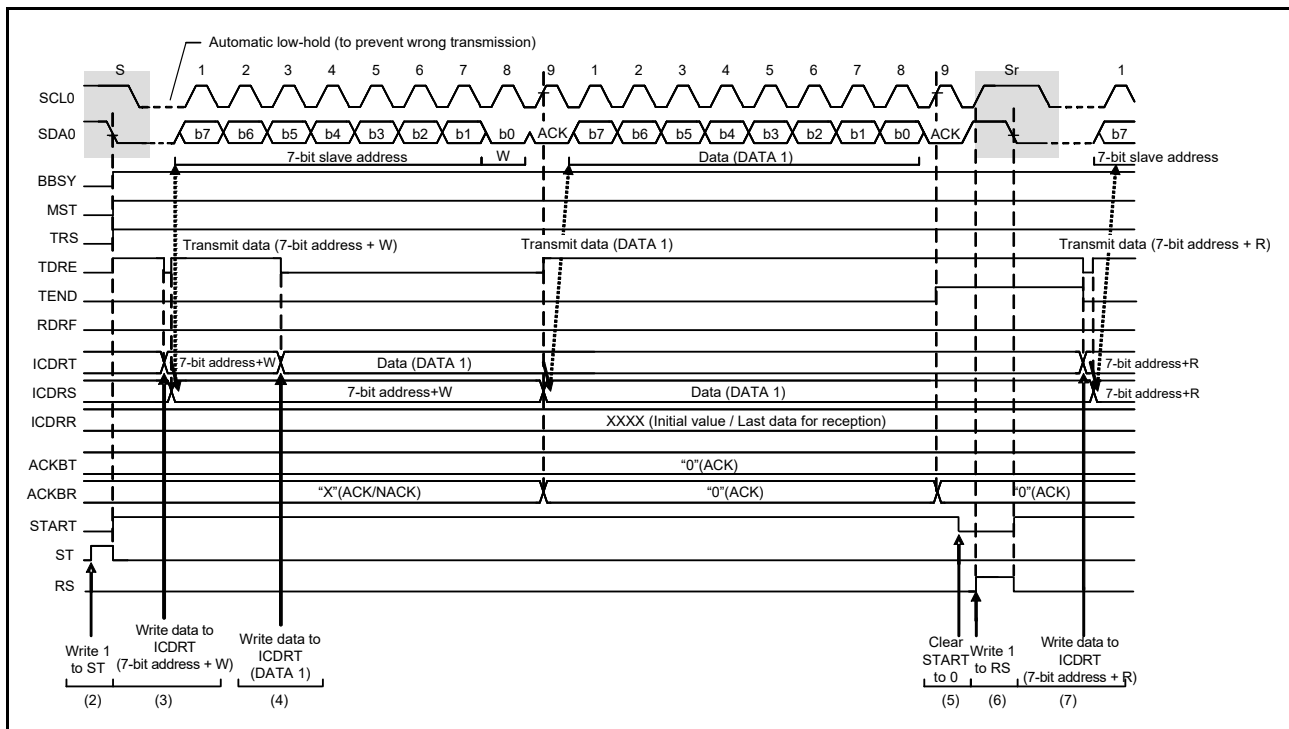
Automatic low-hold (to prevent wrong transmission)

S 1 2 3 4 5 6 7 8 9 1 2 3 4 5 6 7 8 9 Sr 1

SCL0

SDA0 b7 b6 b5 b4 b3 b2 b1 b0 ACK b7 b6 b5 b4 b3 b2 b1 b0 ACK b7

7-bit slave address W Data (DATA 1) 7-bit slave address

BBSY

MST

TRS

Transmit data (7-bit address + W) Transmit data (DATA 1) Transmit data (7-bit address + R)

TDRE

TEND

RDRF

ICDRT 7-bit address+W Data (DATA 1) 7-bit address+R

ICDRS 7-bit address+W Data (DATA 1) 7-bit address+R

ICDRR XXXX (Initial value / Last data for reception)

ACKBT "0"(ACK)

ACKBR "X"(ACK/NACK) "0"(ACK) "0"(ACK)

START

ST

RS

Write 1 to ST

Write data to ICDRT (7-bit address + W)

Write data to ICDRT (DATA 1)

Clear START to 0

Write 1 to RS

Write data to ICDRT (7-bit address + R)

(2) (3) (4) (5) (6) (7)